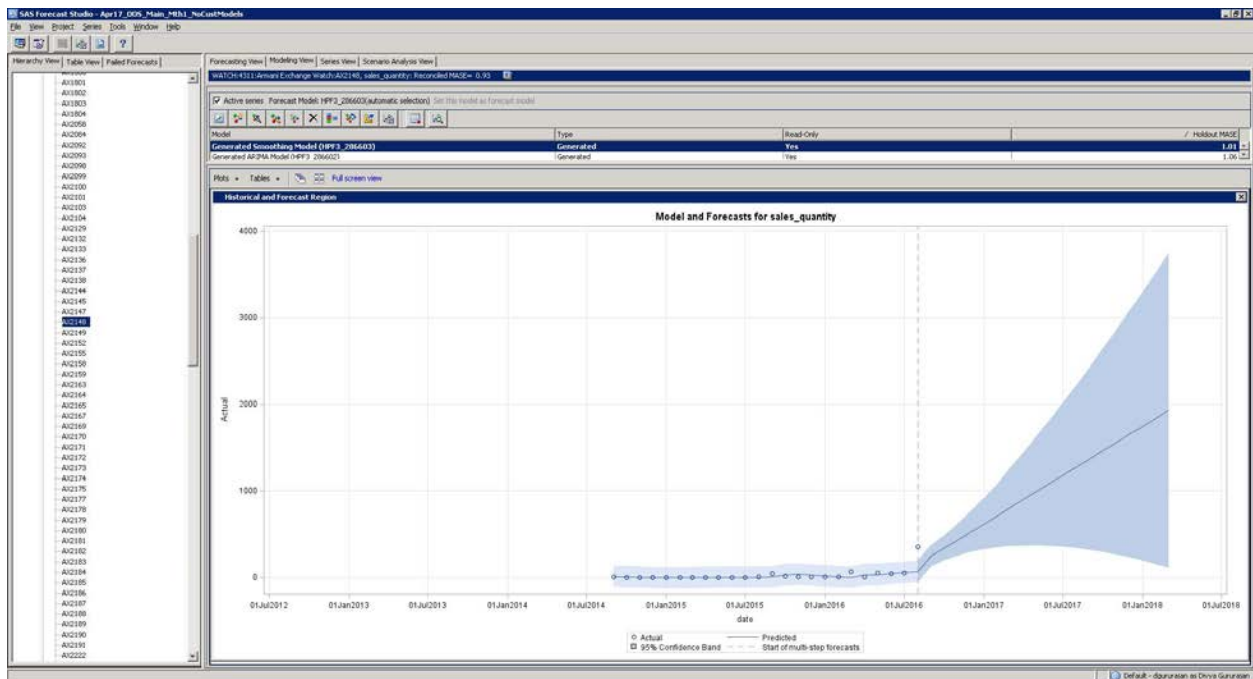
SAS Forecast Studio - Apr17_OOS_Main_Mth1_NoCustModels

File View Project Series Tools Window Help

Hierarchy View | Table View | Failed Forecasts

AX1801
AX1802
AX1803
AX1804
AX2058
AX2064
AX2092
AX2093
AX2098
AX2099
AX2100
AX2101
AX2103
AX2104
AX2129
AX2132
AX2133
AX2136
AX2137
AX2138
AX2144
AX2145
AX2147
AX2148
AX2149
AX2152
AX2155
AX2158
AX2159
AX2163
AX2164
AX2165
AX2167
AX2169
AX2170
AX2171
AX2172
AX2173
AX2174
AX2175
AX2177
AX2178
AX2179
AX2180
AX2181
AX2182
AX2183
AX2184
AX2185
AX2186
AX2187
AX2188
AX2189
AX2190
AX2191
AX2222

Forecasting View | Modeling View | Series View | Scenario Analysis View

WATCH:4311:Armani Exchange Watch:AX2148, sales_quantity: Reconciled MASE= 0.93

Active series Forecast Model: HPF3_286603(automatic selection) Set this model as forecast model

| Model | Type | Read-Only | / Holdout MASE |
|---|---|---|---|
| Generated Smoothing Model (HPF3_286603) | Generated | Yes | 1.01 |
| Generated ARIMA Model (HPF3_286602) | Generated | Yes | 1.06 |

Plots Tables Full screen view

Historical and Forecast Region

Model and Forecasts for sales_quantity

4000
3000
2000
1000
0

Actual

01Jul2012 01Jan2013 01Jul2013 01Jan2014 01Jul2014 01Jan2015 01Jul2015 01Jan2016 01Jul2016 01Jan2017 01Jul2017 01Jan2018 01Jul2018

date

Actual
95% Confidence Band
Predicted
Start of multi-step forecasts

Default - dgururajan as Divya Gururajan